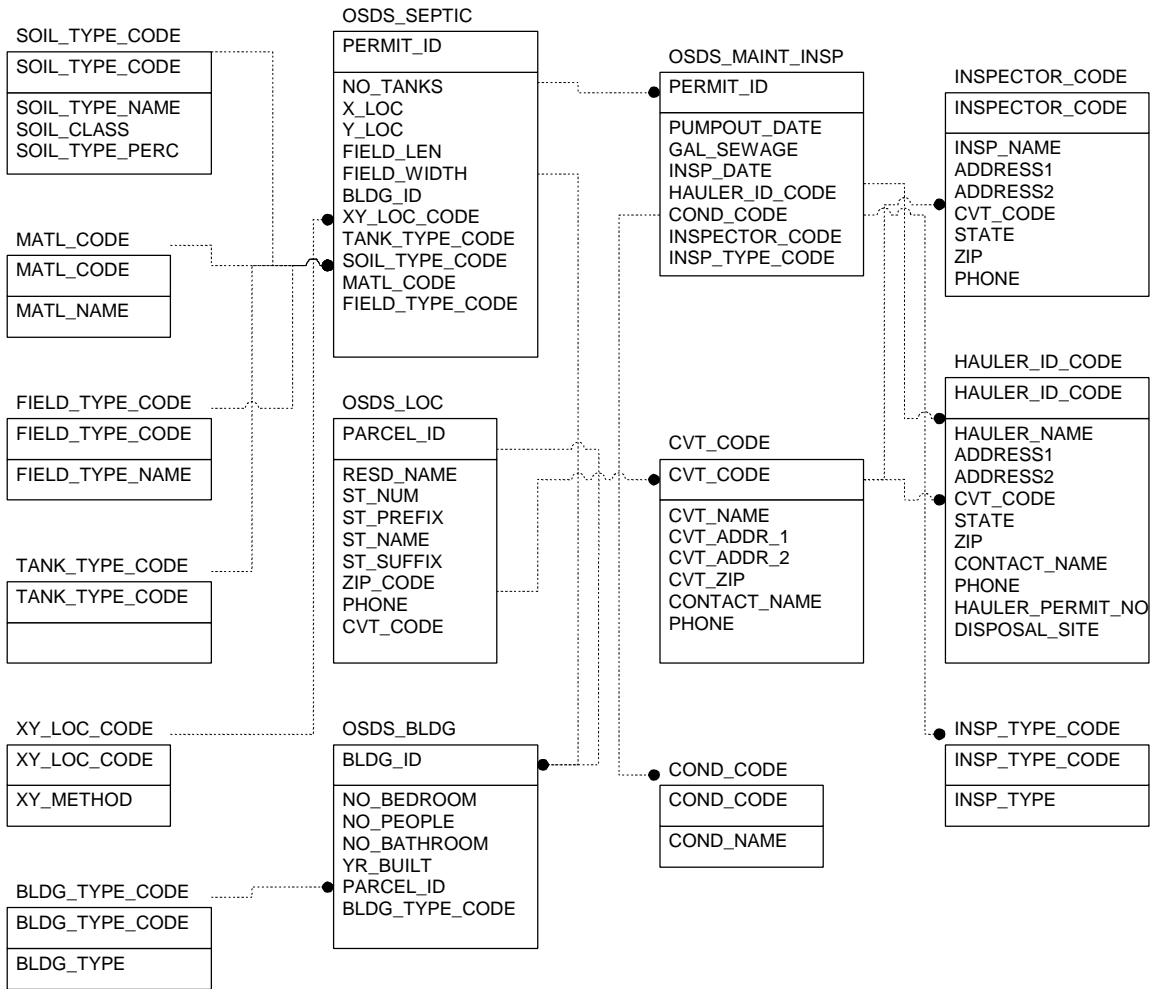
SOIL_TYPE_CODE
SOIL_TYPE_CODE
SOIL_TYPE_NAME
SOIL_CLASS
SOIL_TYPE_PERC

MATL_CODE
MATL_CODE
MATL_NAME

FIELD_TYPE_CODE
FIELD_TYPE_CODE
FIELD_TYPE_NAME

TANK_TYPE_CODE
TANK_TYPE_CODE

XY_LOC_CODE
XY_LOC_CODE
XY_METHOD

BLDG_TYPE_CODE
BLDG_TYPE_CODE
BLDG_TYPE

OSDS_SEPTIC
PERMIT_ID
NO_TANKS
X_LOC
Y_LOC
FIELD_LEN
FIELD_WIDTH
BLDG_ID
XY_LOC_CODE
TANK_TYPE_CODE
SOIL_TYPE_CODE
MATL_CODE
FIELD_TYPE_CODE

OSDS_LOC
PARCEL_ID
RESD_NAME
ST_NUM
ST_PREFIX
ST_NAME
ST_SUFFIX
ZIP_CODE
PHONE
CVT_CODE

OSDS_BLDG
BLDG_ID
NO_BEDROOM
NO_PEOPLE
NO_BATHROOM
YR_BUILT
PARCEL_ID
BLDG_TYPE_CODE

OSDS_MAINT_INSP
PERMIT_ID
PUMPOUT_DATE
GAL_SEWAGE
INSP_DATE
HAULER_ID_CODE
COND_CODE
INSPECTOR_CODE
INSP_TYPE_CODE

CVT_CODE
CVT_CODE
CVT_NAME
CVT_ADDR_1
CVT_ADDR_2
CVT_ZIP
CONTACT_NAME
PHONE

COND_CODE
COND_CODE
COND_NAME

INSPECTOR_CODE
INSPECTOR_CODE
INSP_NAME
ADDRESS1
ADDRESS2
CVT_CODE
STATE
ZIP
PHONE

HAULER_ID_CODE
HAULER_ID_CODE
HAULER_NAME
ADDRESS1
ADDRESS2
CVT_CODE
STATE
ZIP
CONTACT_NAME
PHONE
HAULER_PERMIT_NO
DISPOSAL_SITE

INSP_TYPE_CODE
INSP_TYPE_CODE
INSP_TYPE